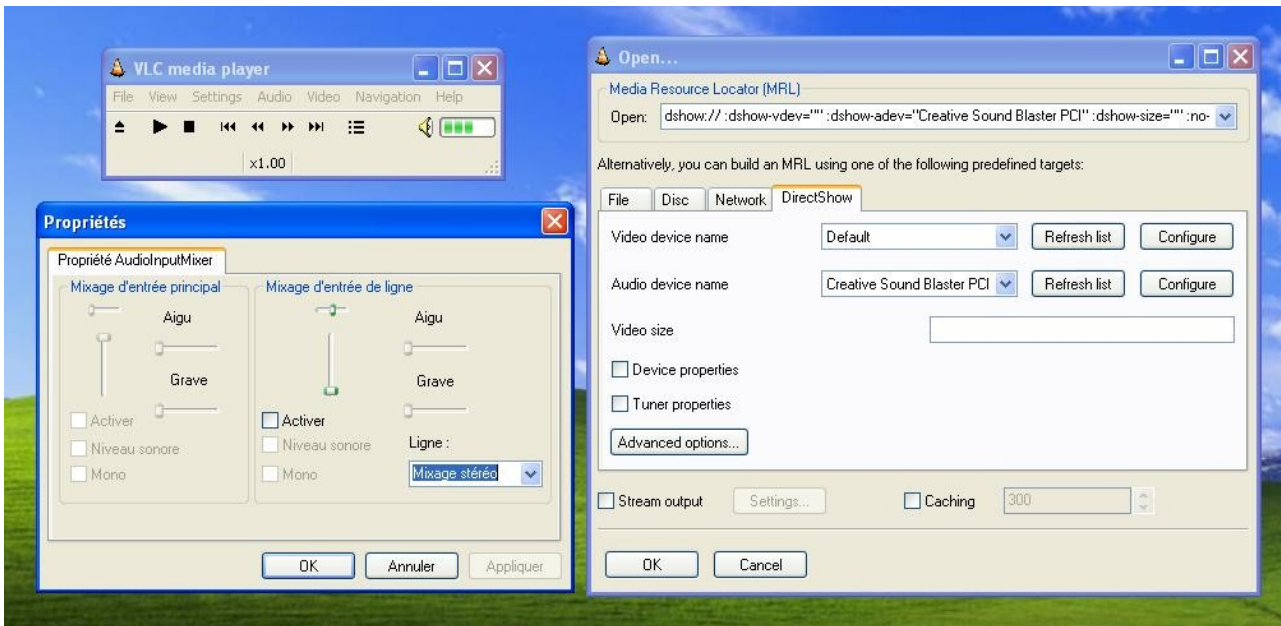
VLC media player

File View Settings Audio Video Navigation Help

x1.00

Propriétés

Propriété AudioInputMixer

Mixage d'entrée principal

Aigu

Grave

Activer

Niveau sonore

Mono

Mixage d'entrée de ligne

Aigu

Grave

Activer

Niveau sonore

Mono

Ligne :

Mixage stéréo

OK Annuler Appliquer

Open...

Media Resource Locator (MRL)

Open: dshow:// :dshow-vdev="" :dshow-adev="Creative Sound Blaster PCI" :dshow-size="" :no-

Alternatively, you can build an MRL using one of the following predefined targets:

File Disc Network DirectShow

Video device name Default Refresh list Configure

Audio device name Creative Sound Blaster PCI Refresh list Configure

Video size

Device properties

Tuner properties

Advanced options...

Stream output Settings... Caching 300

OK Cancel